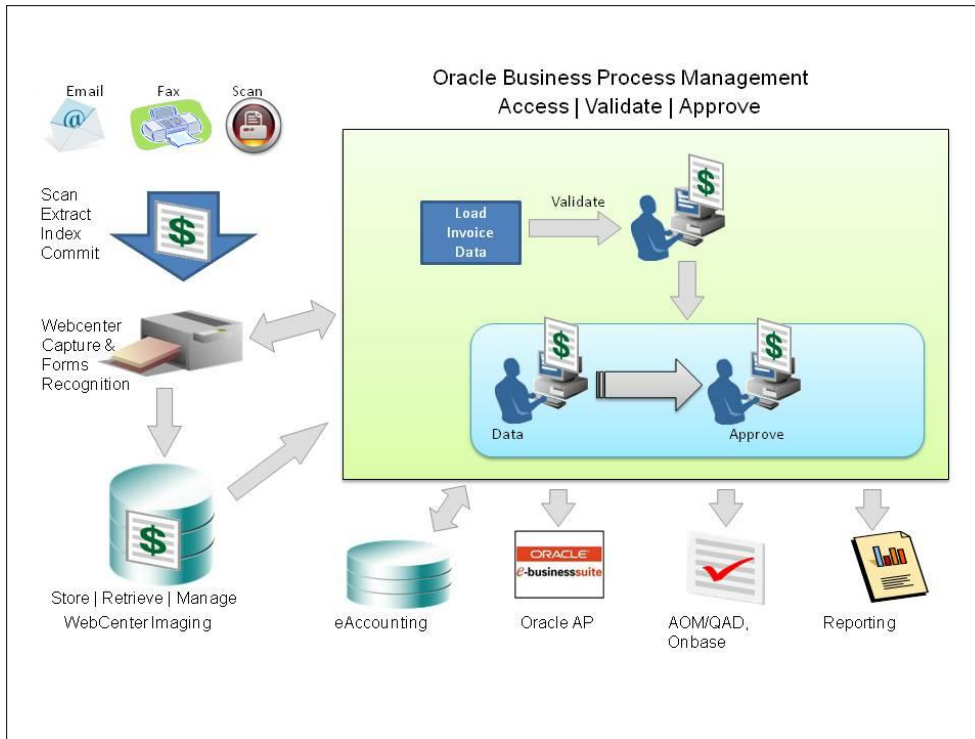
Email

Fax

Scan

Oracle Business Process Management

Access | Validate | Approve

Scan
Extract
Index
Commit

$

Load Invoice Data

Validate

$

Webcenter Capture & Forms Recognition

$

$

Data

Approve

$

Store | Retrieve | Manage

WebCenter Imaging

eAccounting

ORACLE
e-businesssuite

Oracle AP

AOM/QAD, Onbase

Reporting